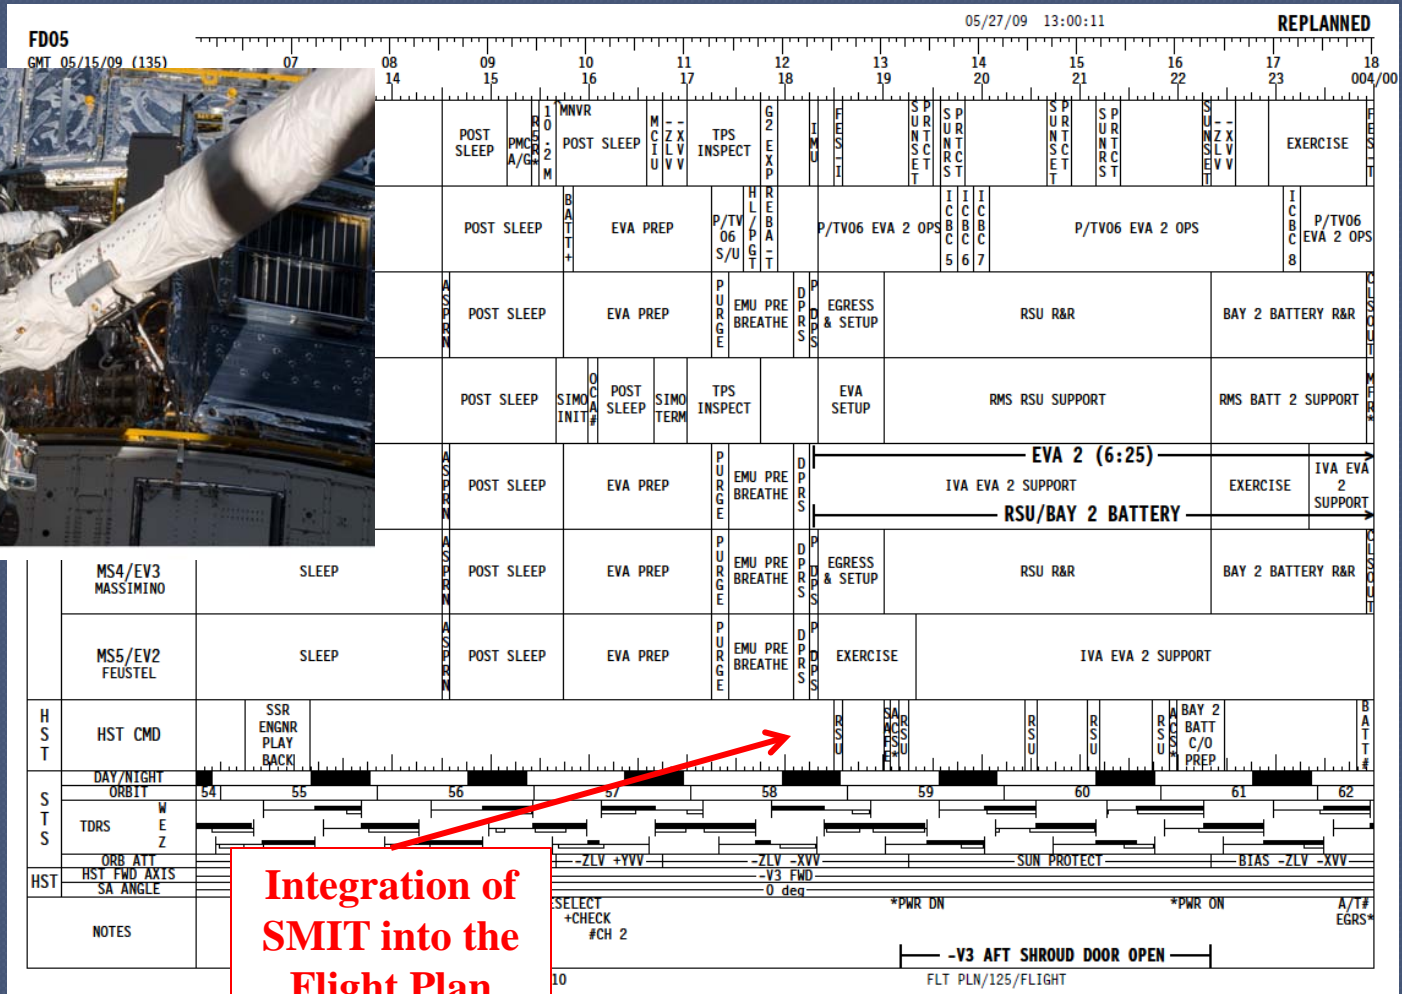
FD05

GMT 05/15/09 (135)

05/27/09 13:00:11

REPLANNED

07 08 14 09 15 10 16 11 17 12 18 13 19 14 20 15 21 16 22 17 23 18 004/00

POST SLEEP | PMC A/G | R E S R | I O 2 M | MNVR | POST SLEEP | M C I U | Z L V | X V | TPS INSPECT | G 2 E X P | I M U | F E S I | S U N S E T | P R T C T | S U N R S | P R T C T | S U N S E T | P R T C T | S U N R S | P R T C T | S U N S E T | Z L V | X V | EXERCISE | F E S I

POST SLEEP | B A T T + | EVA PREP | P/TV 06 S/U | H L P G T | R E B A - T | P/TV06 EVA 2 OPS | I C B C 5 | I C B C 6 | I C B C 7 | P/TV06 EVA 2 OPS | I C B C 8 | P/TV06 EVA 2 OPS

A S P R N | POST SLEEP | EVA PREP | P U R G E | EMU PRE BREATHE | D P R S | P D S | EGRESS & SETUP | RSU R&R | BAY 2 BATTERY R&R | C L S O U T

POST SLEEP | SIMO INIT | O C A # | POST SLEEP | SIMO TERM | TPS INSPECT | EVA SETUP | RMS RSU SUPPORT | RMS BATT 2 SUPPORT | M F R R

A S P R N | POST SLEEP | EVA PREP | P U R G E | EMU PRE BREATHE | D P R S | EVA 2 (6:25) | IVA EVA 2 SUPPORT | RSU/BAY 2 BATTERY | EXERCISE | IVA EVA 2 SUPPORT

MS4/EV3 MASSIMINO | SLEEP | A S P R N | POST SLEEP | EVA PREP | P U R G E | EMU PRE BREATHE | D P R S | P D S | EGRESS & SETUP | RSU R&R | BAY 2 BATTERY R&R | C L S O U T

MS5/EV2 FEUSTEL | SLEEP | A S P R N | POST SLEEP | EVA PREP | P U R G E | EMU PRE BREATHE | D P R S | P D S | EXERCISE | IVA EVA 2 SUPPORT

H S T | HST CMD | SSR ENGNR PLAY BACK | R S U | S A F E | A C S | R S U | R S U | R S U | R S U | A C S * | BAY 2 BATT C/O PREP | B A T T #

DAY/NIGHT
ORBIT 54 55 56 57 58 59 60 61 62

S T S | TDRS | W E Z

ORB ATT | -ZLV +YVV | -ZLV -XVV | SUN PROTECT | BIAS -ZLV -XVV
HST | HST FWD AXIS | -V3 FWD
SA ANGLE | 0 deg

NOTES | SELECT +CHECK #CH 2 | *PWR DN | *PWR ON | A/T# EGRS*

-V3 AFT SHROUD DOOR OPEN

10 | FLT PLN/125/FLIGHT

Integration of SMIT into the Flight Plan